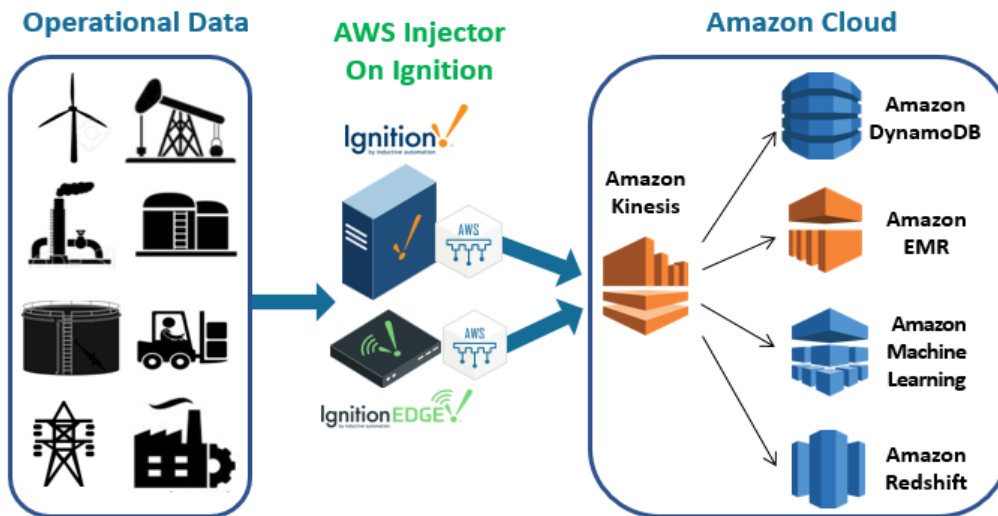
Operational Data

AWS Injector
On Ignition

Ignition
by inductive automation

AWS

AWS

IgnitionEDGE
by inductive automation

Amazon Cloud

Amazon
Kinesis

Amazon
DynamoDB

Amazon
EMR

Amazon
Machine
Learning

Amazon
Redshift